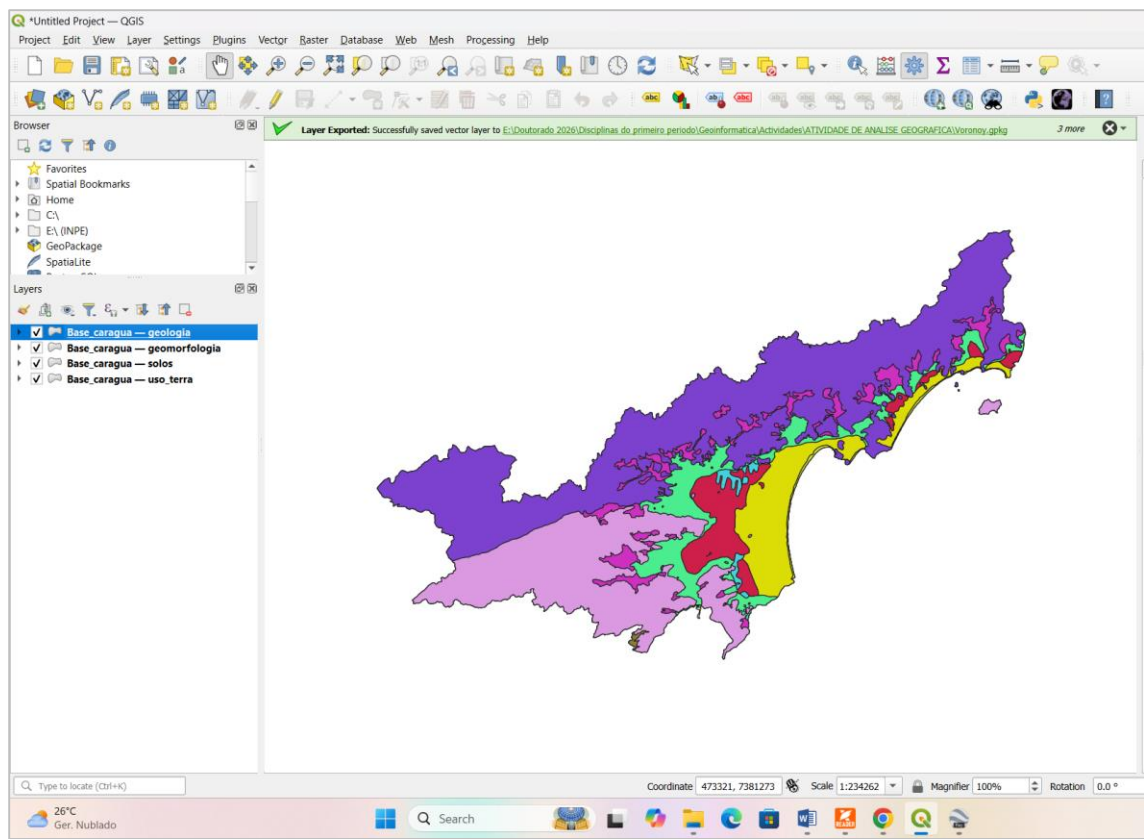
*Untitled Project — QGIS

Project Edit View Layer Settings Plugins Vector Raster Database Web Mesh Processing Help

Browser

Favorites
Spatial Bookmarks
Home
C:\
E:\ (INPE)
GeoPackage
SpatiaLite
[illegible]

Layers

Base_caragua — geologia
Base_caragua — geomorfologia
Base_caragua — solos
Base_caragua — uso_terra

Layer Exported: Successfully saved vector layer to E:\Doutorado 2026\Disciplinas do primeiro periodo\Geoinformatica\Actividades\ATIVIDADE DE ANALISE GEOGRAFICA\Voronoy.gpkg 3 more

Type to locate (Ctrl+K)

Coordinate 473321, 7381273 Scale 1:234262 Magnifier 100% Rotation 0.0 °

26°C
Ger. Nublado

Search